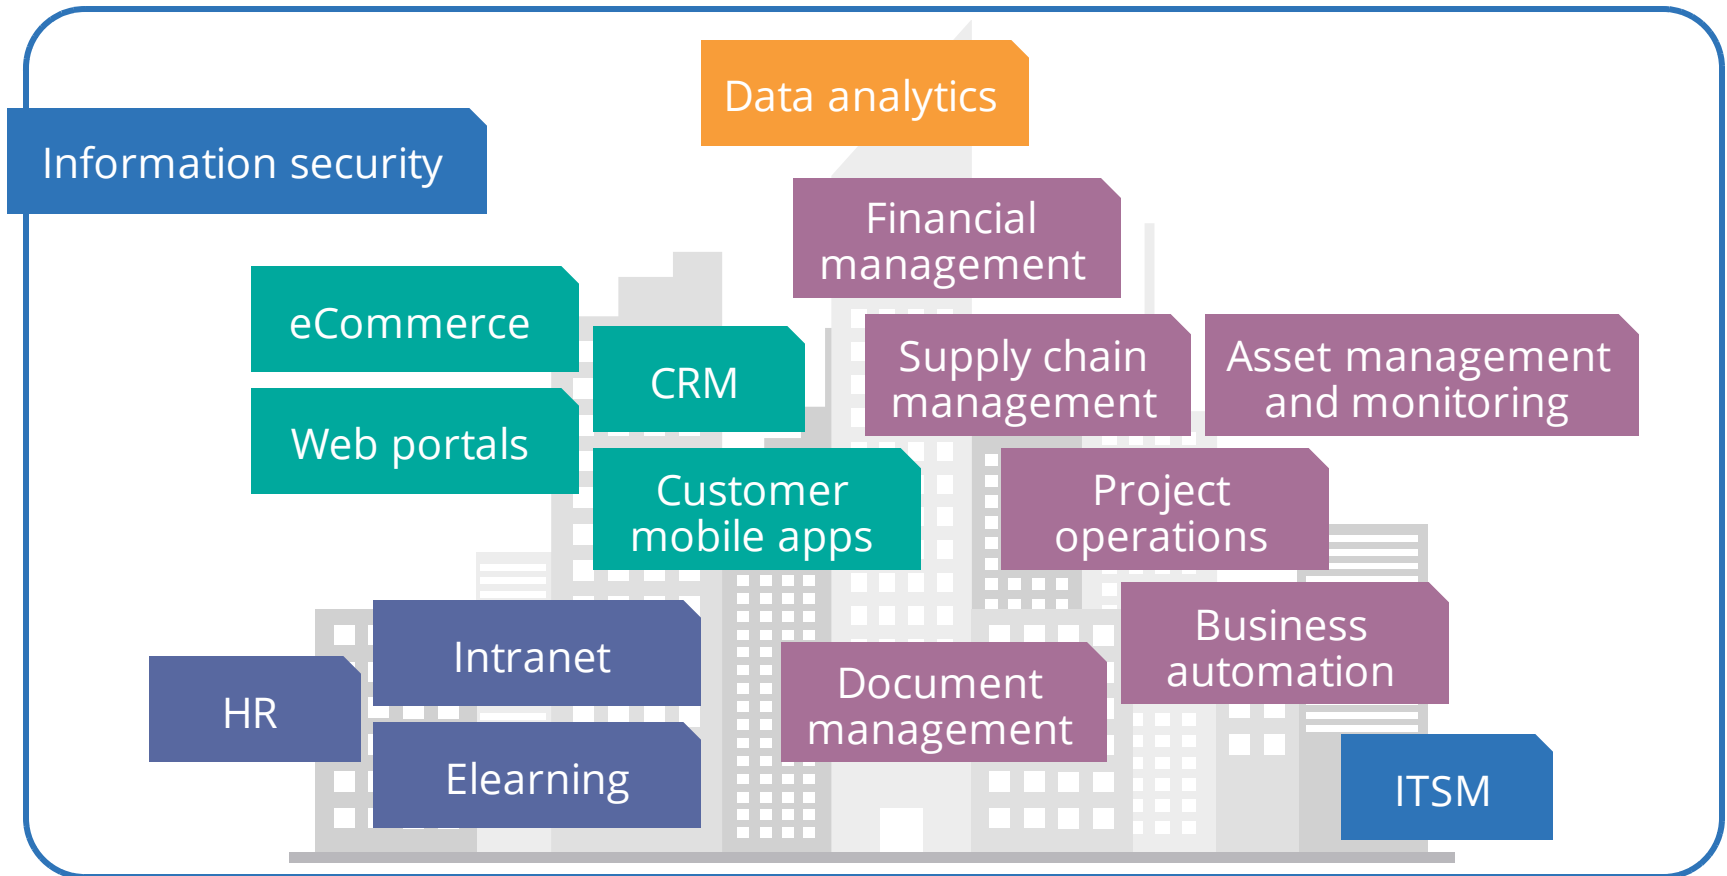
Data analytics

Information security

Financial management

eCommerce

CRM

Supply chain management

Asset management and monitoring

Web portals

Customer mobile apps

Project operations

Business automation

Intranet

HR

Document management

Elearning

ITSM